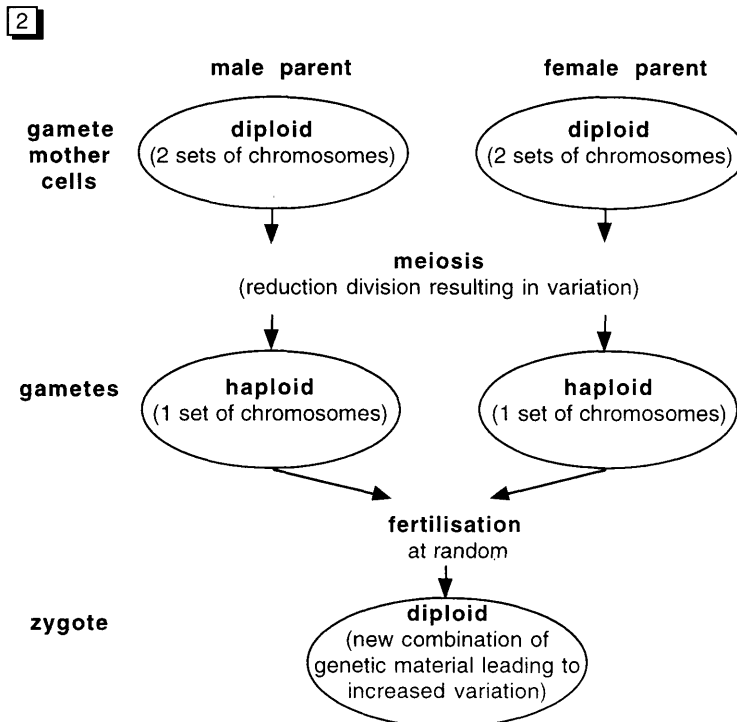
2

male parent

female parent

gamete mother cells

diploid
(2 sets of chromosomes)

diploid
(2 sets of chromosomes)

meiosis
(reduction division resulting in variation)

gametes

haploid
(1 set of chromosomes)

haploid
(1 set of chromosomes)

fertilisation
at random

zygote

diploid
(new combination of genetic material leading to increased variation)